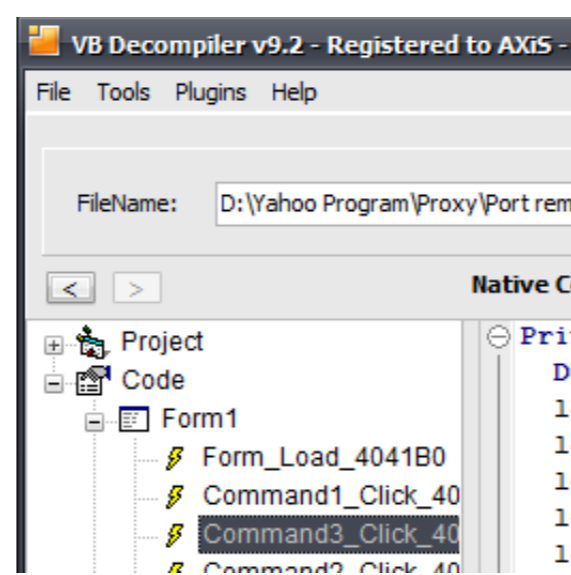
VB Decompiler v9.2 - Registered to AXiS -

File Tools Plugins Help

FileName: D:\Yahoo Program\Proxy\Port rem

< >

Native C

Project
Code
Form1
Form_Load_4041B0
Command1_Click_40
Command3_Click_40
Command2_Click_40

Pri
D
l
l
l
l
l